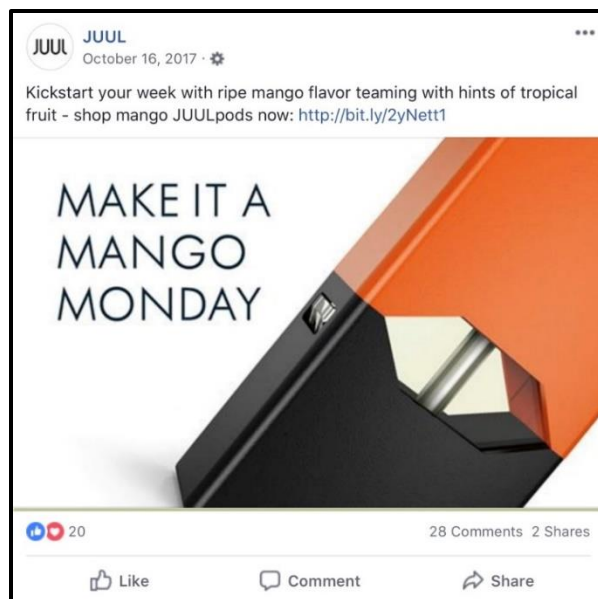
JUUL

JUUL
October 16, 2017 ·

Kickstart your week with ripe mango flavor teaming with hints of tropical fruit - shop mango JUULpods now: http://bit.ly/2yNett1

MAKE IT A
MANGO
MONDAY

20

28 Comments 2 Shares

Like

Comment

Share